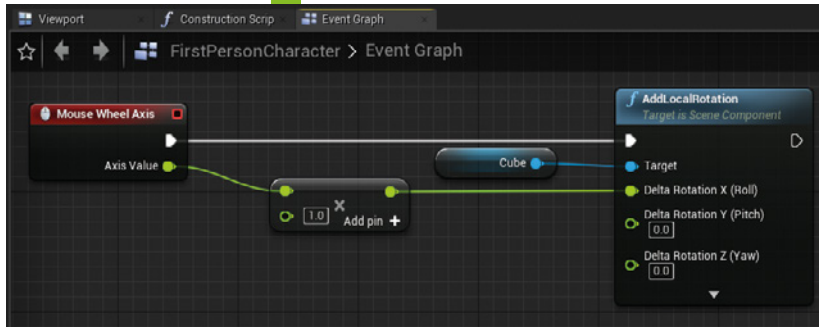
Viewport | Construction Scrip | Event Graph

FirstPersonCharacter > Event Graph

Mouse Wheel Axis

Axis Value

1.0 Add pin +

Cube

AddLocalRotation
Target is Scene Component

Target

Delta Rotation X (Roll)

Delta Rotation Y (Pitch)
0.0

Delta Rotation Z (Yaw)
0.0